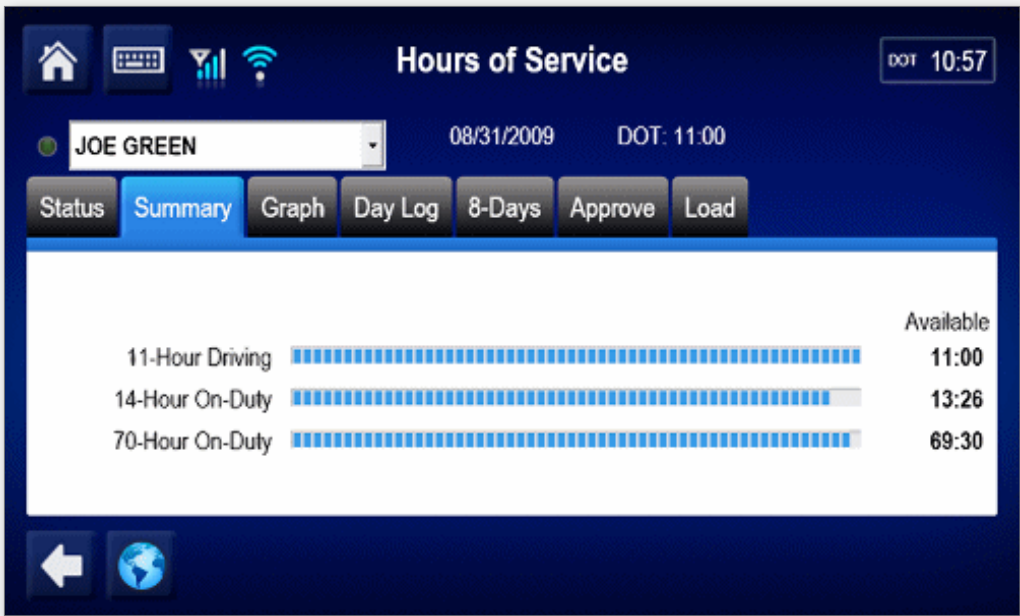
Hours of Service

DOT 10:57

JOE GREEN

08/31/2009

DOT: 11:00

Status | Summary | Graph | Day Log | 8-Days | Approve | Load

Available

11-Hour Driving 11:00

14-Hour On-Duty 13:26

70-Hour On-Duty 69:30